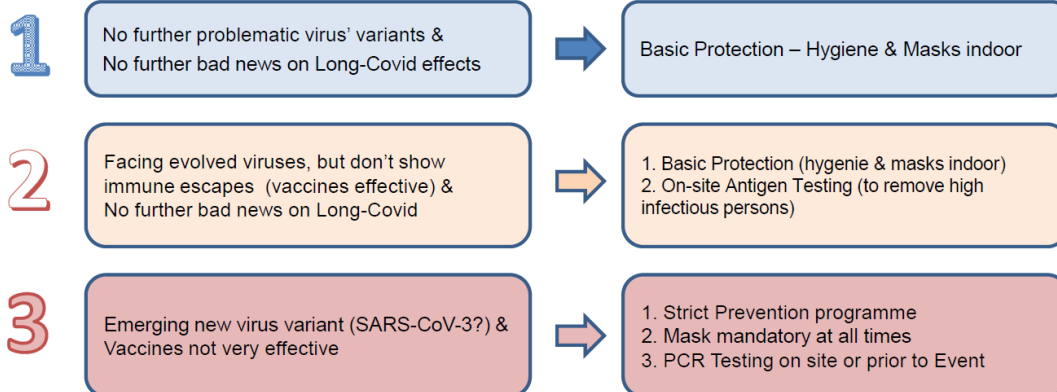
1

No further problematic virus' variants &
No further bad news on Long-Covid effects

Basic Protection – Hygiene & Masks indoor

2

Facing evolved viruses, but don't show immune escapes (vaccines effective) &
No further bad news on Long-Covid

1. Basic Protection (hygenie & masks indoor)
2. On-site Antigen Testing (to remove high infectious persons)

3

Emerging new virus variant (SARS-CoV-3?) &
Vaccines not very effective

1. Strict Prevention programme
2. Mask mandatory at all times
3. PCR Testing on site or prior to Event